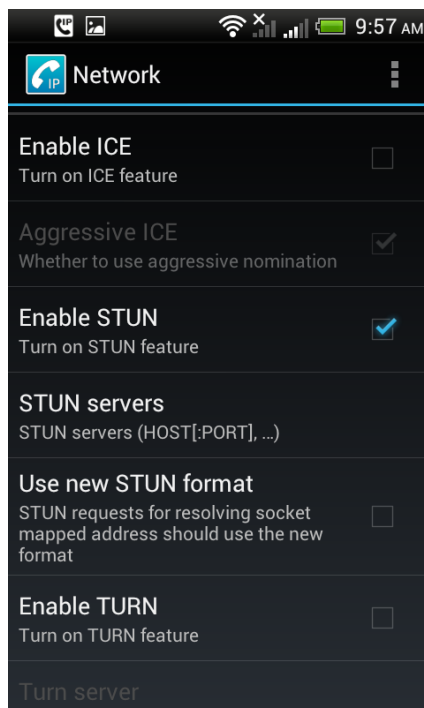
9:57 AM

IP Network

Enable ICE
Turn on ICE feature

Aggressive ICE
Whether to use aggressive nomination

Enable STUN
Turn on STUN feature

STUN servers
STUN servers (HOST[:PORT], ...)

Use new STUN format
STUN requests for resolving socket mapped address should use the new format

Enable TURN
Turn on TURN feature

Turn server